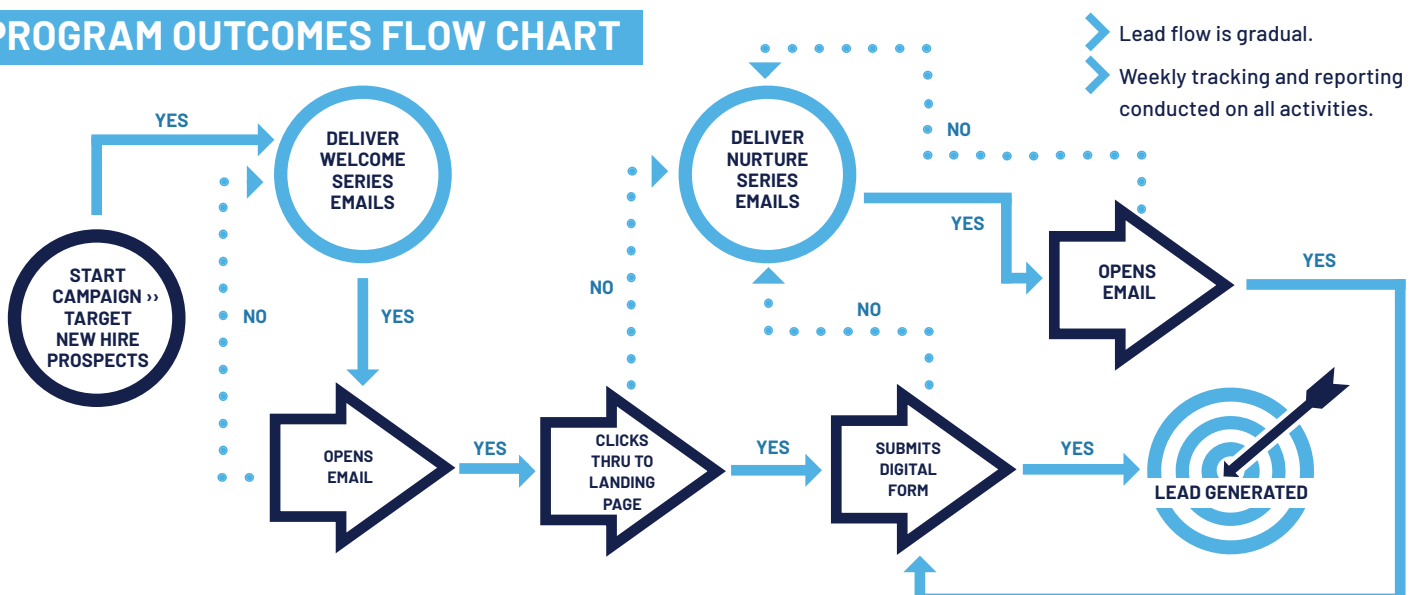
PROGRAM OUTCOMES FLOW CHART

Lead flow is gradual.

Weekly tracking and reporting conducted on all activities.

START CAMPAIGN ›› TARGET NEW HIRE PROSPECTS

YES

DELIVER WELCOME SERIES EMAILS

NO

YES

OPENS EMAIL

YES

CLICKS THRU TO LANDING PAGE

NO

DELIVER NURTURE SERIES EMAILS

NO

YES

NO

OPENS EMAIL

YES

SUBMITS DIGITAL FORM

YES

YES

LEAD GENERATED